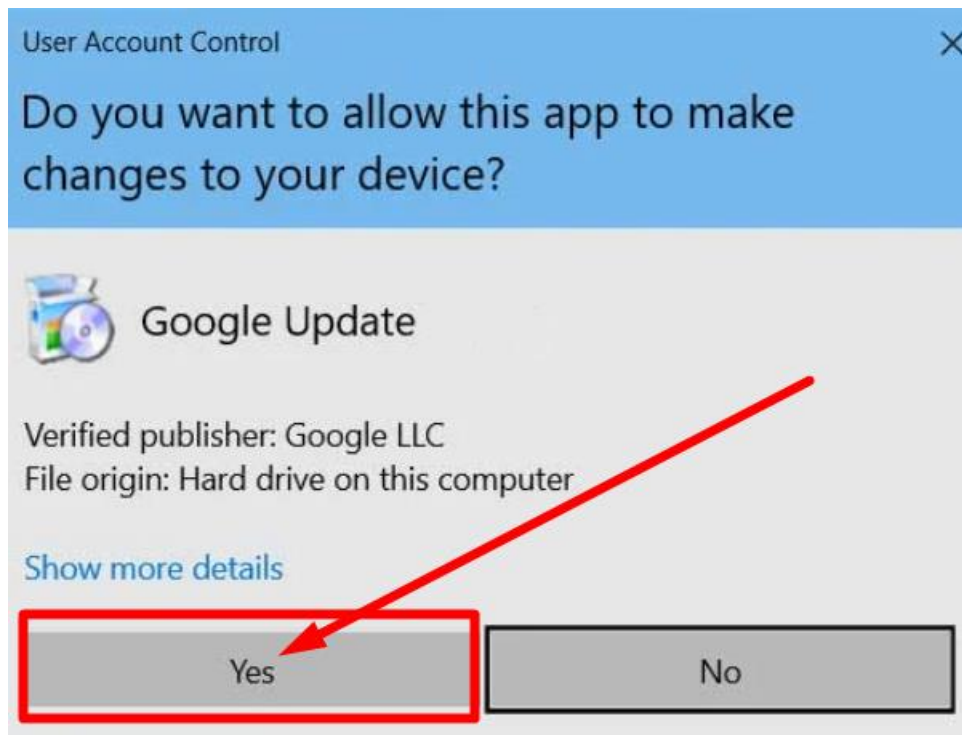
User Account Control

×

Do you want to allow this app to make changes to your device?

Google Update

Verified publisher: Google LLC
File origin: Hard drive on this computer

Show more details

Yes

No